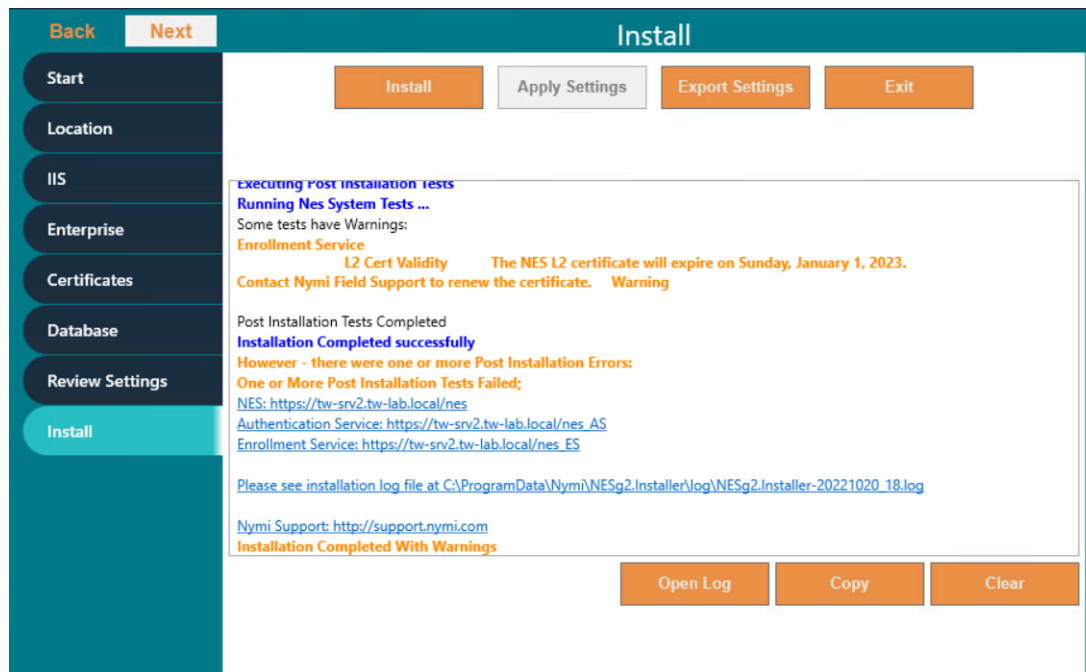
Back Next

Install

Start
Location
IIS
Enterprise
Certificates
Database
Review Settings
Install

Install
Apply Settings
Export Settings
Exit

Executing Post Installation Tests
Running Nes System Tests ...
Some tests have Warnings:
Enrollment Service
L2 Cert Validity The NES L2 certificate will expire on Sunday, January 1, 2023.
Contact Nymi Field Support to renew the certificate. Warning

Post Installation Tests Completed
Installation Completed successfully
However - there were one or more Post Installation Errors:
One or More Post Installation Tests Failed;
NES: https://tw-srv2.tw-lab.local/nes
Authentication Service: https://tw-srv2.tw-lab.local/nes_AS
Enrollment Service: https://tw-srv2.tw-lab.local/nes_ES

Please see installation log file at C:\ProgramData\Nymi\NESg2.Installer\log\NESg2.Installer-20221020_18.log

Nymi Support: http://support.nymi.com
Installation Completed With Warnings

Open Log
Copy
Clear